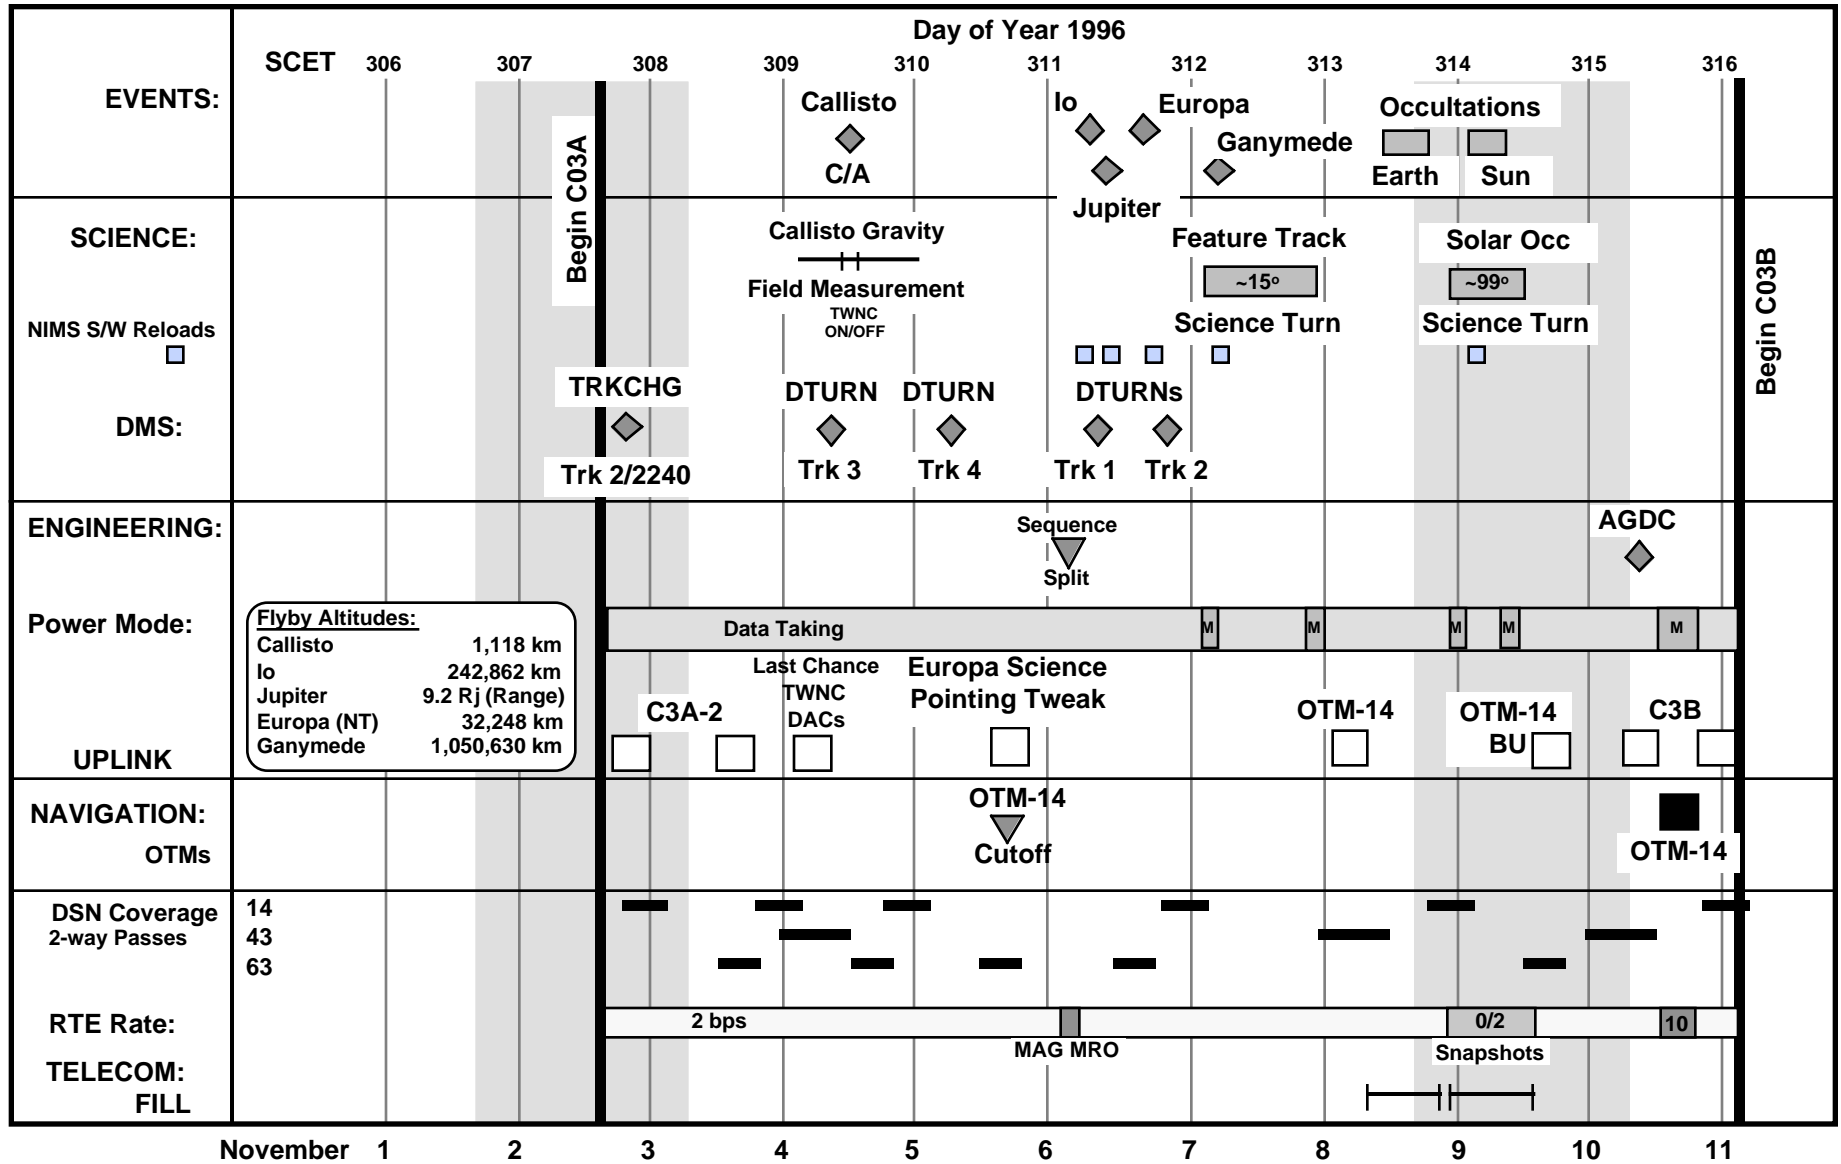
Day of Year 1996

SCET 306 307 308 309 310 311 312 313 314 315 316

EVENTS:

Callisto
C/A

Io
Europa
Jupiter
Ganymede

Occultations
Earth
Sun

Begin C03A

Begin C03B

SCIENCE:

Callisto Gravity
Field Measurement
TWNC ON/OFF

Feature Track
~15°
Science Turn

Solar Occ
~99°
Science Turn

NIMS S/W Reloads

DMS:

TRKCHG
Trk 2/2240

DTURN
Trk 3

DTURN
Trk 4

DTURNs
Trk 1
Trk 2

ENGINEERING:

Sequence
Split

AGDC

Power Mode:

Data Taking

M M M M M

Flyby Altitudes:

| | |
|---|---|
| Callisto | 1,118 km |
| Io | 242,862 km |
| Jupiter | 9.2 Rj (Range) |
| Europa (NT) | 32,248 km |
| Ganymede | 1,050,630 km |

UPLINK

C3A-2

Last Chance
TWNC
DACs

Europa Science
Pointing Tweak

OTM-14

OTM-14
BU

C3B

NAVIGATION:
OTMs

OTM-14
Cutoff

OTM-14

DSN Coverage
2-way Passes
14
43
63

RTE Rate:

2 bps
MAG MRO
0/2
Snapshots
10

TELECOM:
FILL

November 1 2 3 4 5 6 7 8 9 10 11